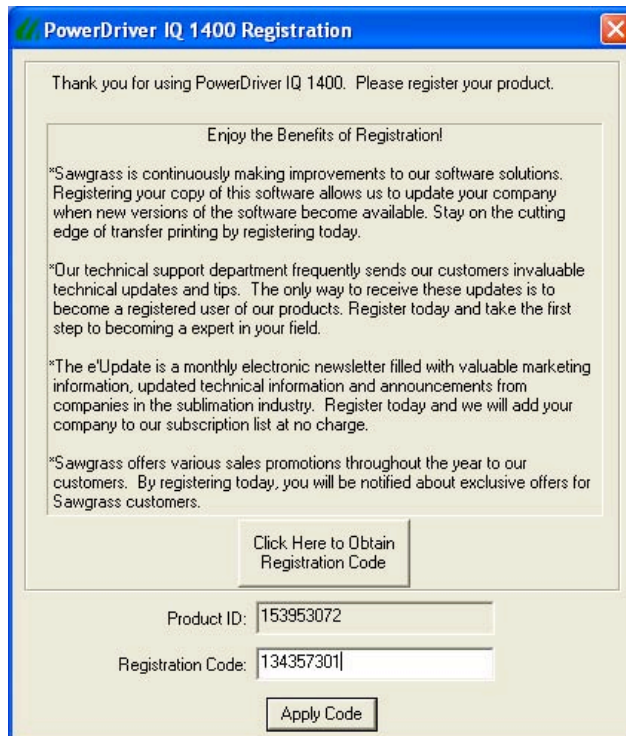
PowerDriver IQ 1400 Registration

Thank you for using PowerDriver IQ 1400. Please register your product.

Enjoy the Benefits of Registration!

*Sawgrass is continuously making improvements to our software solutions. Registering your copy of this software allows us to update your company when new versions of the software become available. Stay on the cutting edge of transfer printing by registering today.

*Our technical support department frequently sends our customers invaluable technical updates and tips. The only way to receive these updates is to become a registered user of our products. Register today and take the first step to becoming a expert in your field.

*The e'Update is a monthly electronic newsletter filled with valuable marketing information, updated technical information and announcements from companies in the sublimation industry. Register today and we will add your company to our subscription list at no charge.

*Sawgrass offers various sales promotions throughout the year to our customers. By registering today, you will be notified about exclusive offers for Sawgrass customers.

Click Here to Obtain Registration Code

Product ID: 153953072

Registration Code: 134357301

Apply Code